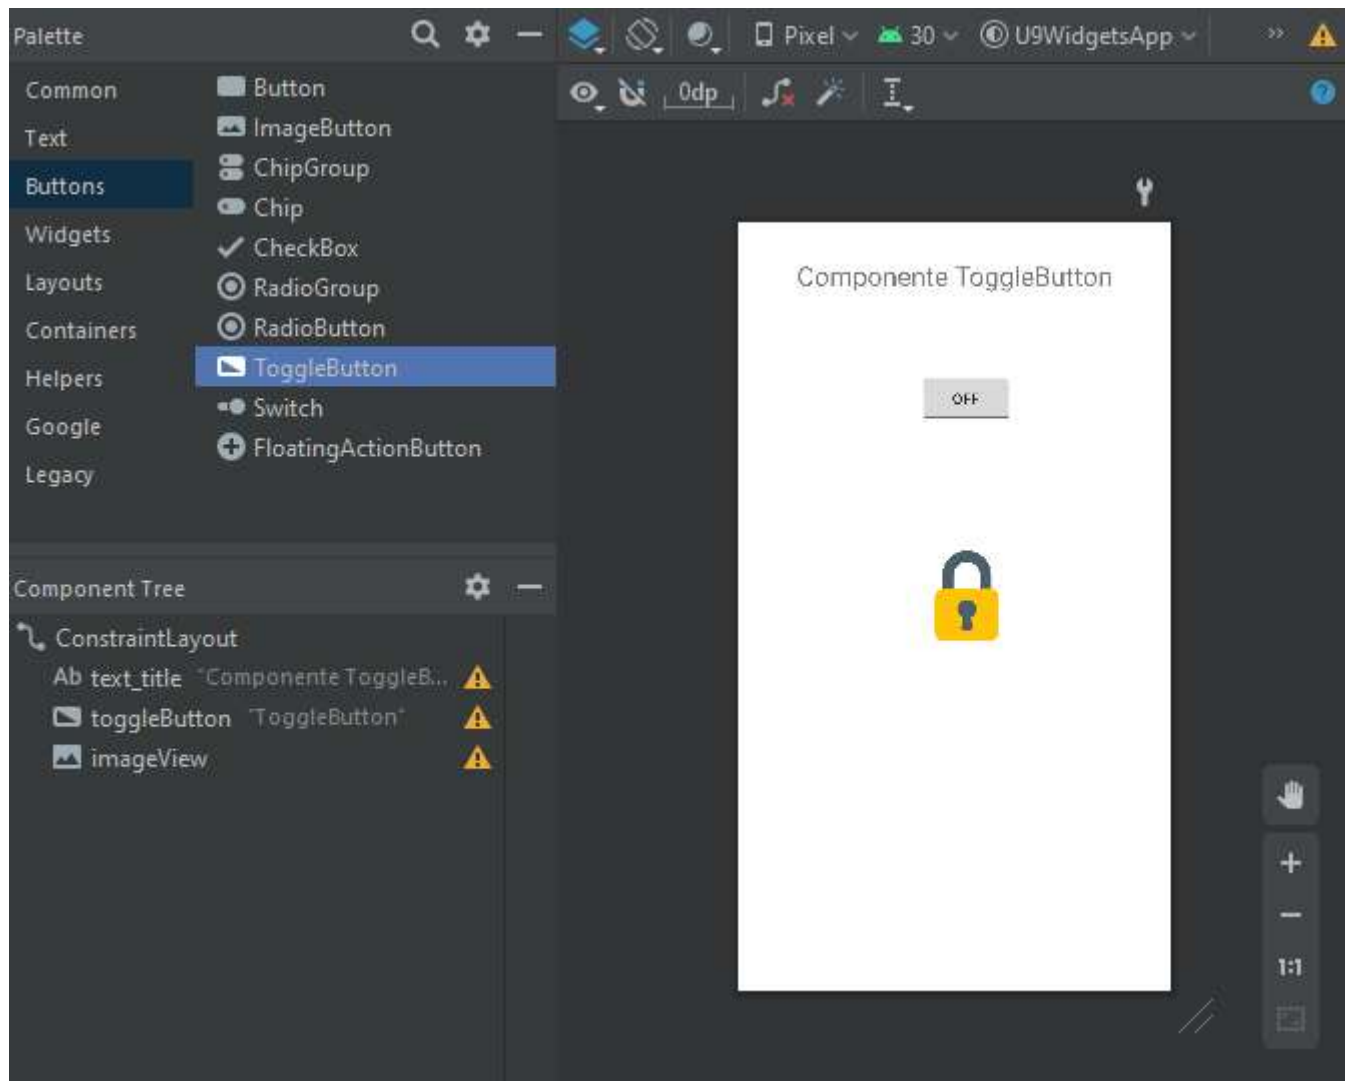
Palette

Pixel 30 U9WidgetsApp

0dp

Common
Text
Buttons
Widgets
Layouts
Containers
Helpers
Google
Legacy

Button
ImageButton
ChipGroup
Chip
CheckBox
RadioGroup
RadioButton
ToggleButton
Switch
FloatingActionButton

Component Tree

ConstraintLayout
Ab text_title "Componente ToggleB...
toggleButton "ToggleButton"
imageView

Componente ToggleButton

OFF

1:1